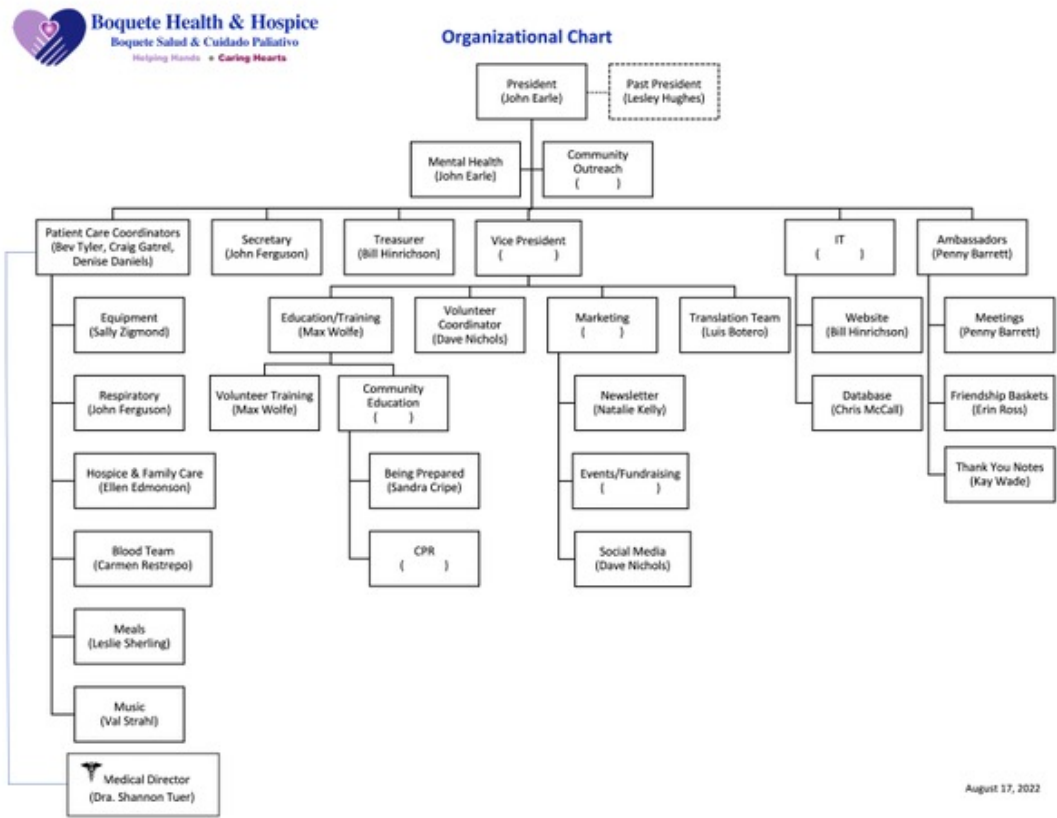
Boquete Health & Hospice
Boquete Salud & Cuidado Paliativo
Helping Hands + Caring Hearts

Organizational Chart

President
(John Earle)

Past President
(Lesley Hughes)

Mental Health
(John Earle)

Community Outreach
( )

Patient Care Coordinators
(Bev Tyler, Craig Gatrel, Denise Daniels)

Secretary
(John Ferguson)

Treasurer
(Bill Hinrichson)

Vice President
( )

IT
( )

Ambassadors
(Penny Barrett)

Equipment
(Sally Zigmond)

Respiratory
(John Ferguson)

Hospice & Family Care
(Ellen Edmonson)

Blood Team
(Carmen Restrepo)

Meals
(Leslie Sherling)

Music
(Val Strahl)

Medical Director
(Dra. Shannon Tuer)

Education/Training
(Max Wolfe)

Volunteer Coordinator
(Dave Nichols)

Marketing
( )

Translation Team
(Luis Botero)

Volunteer Training
(Max Wolfe)

Community Education
( )

Being Prepared
(Sandra Cripe)

CPR
( )

Newsletter
(Natalie Kelly)

Events/Fundraising
( )

Social Media
(Dave Nichols)

Website
(Bill Hinrichson)

Database
(Chris McCall)

Meetings
(Penny Barrett)

Friendship Baskets
(Erin Ross)

Thank You Notes
(Kay Wade)

August 17, 2022